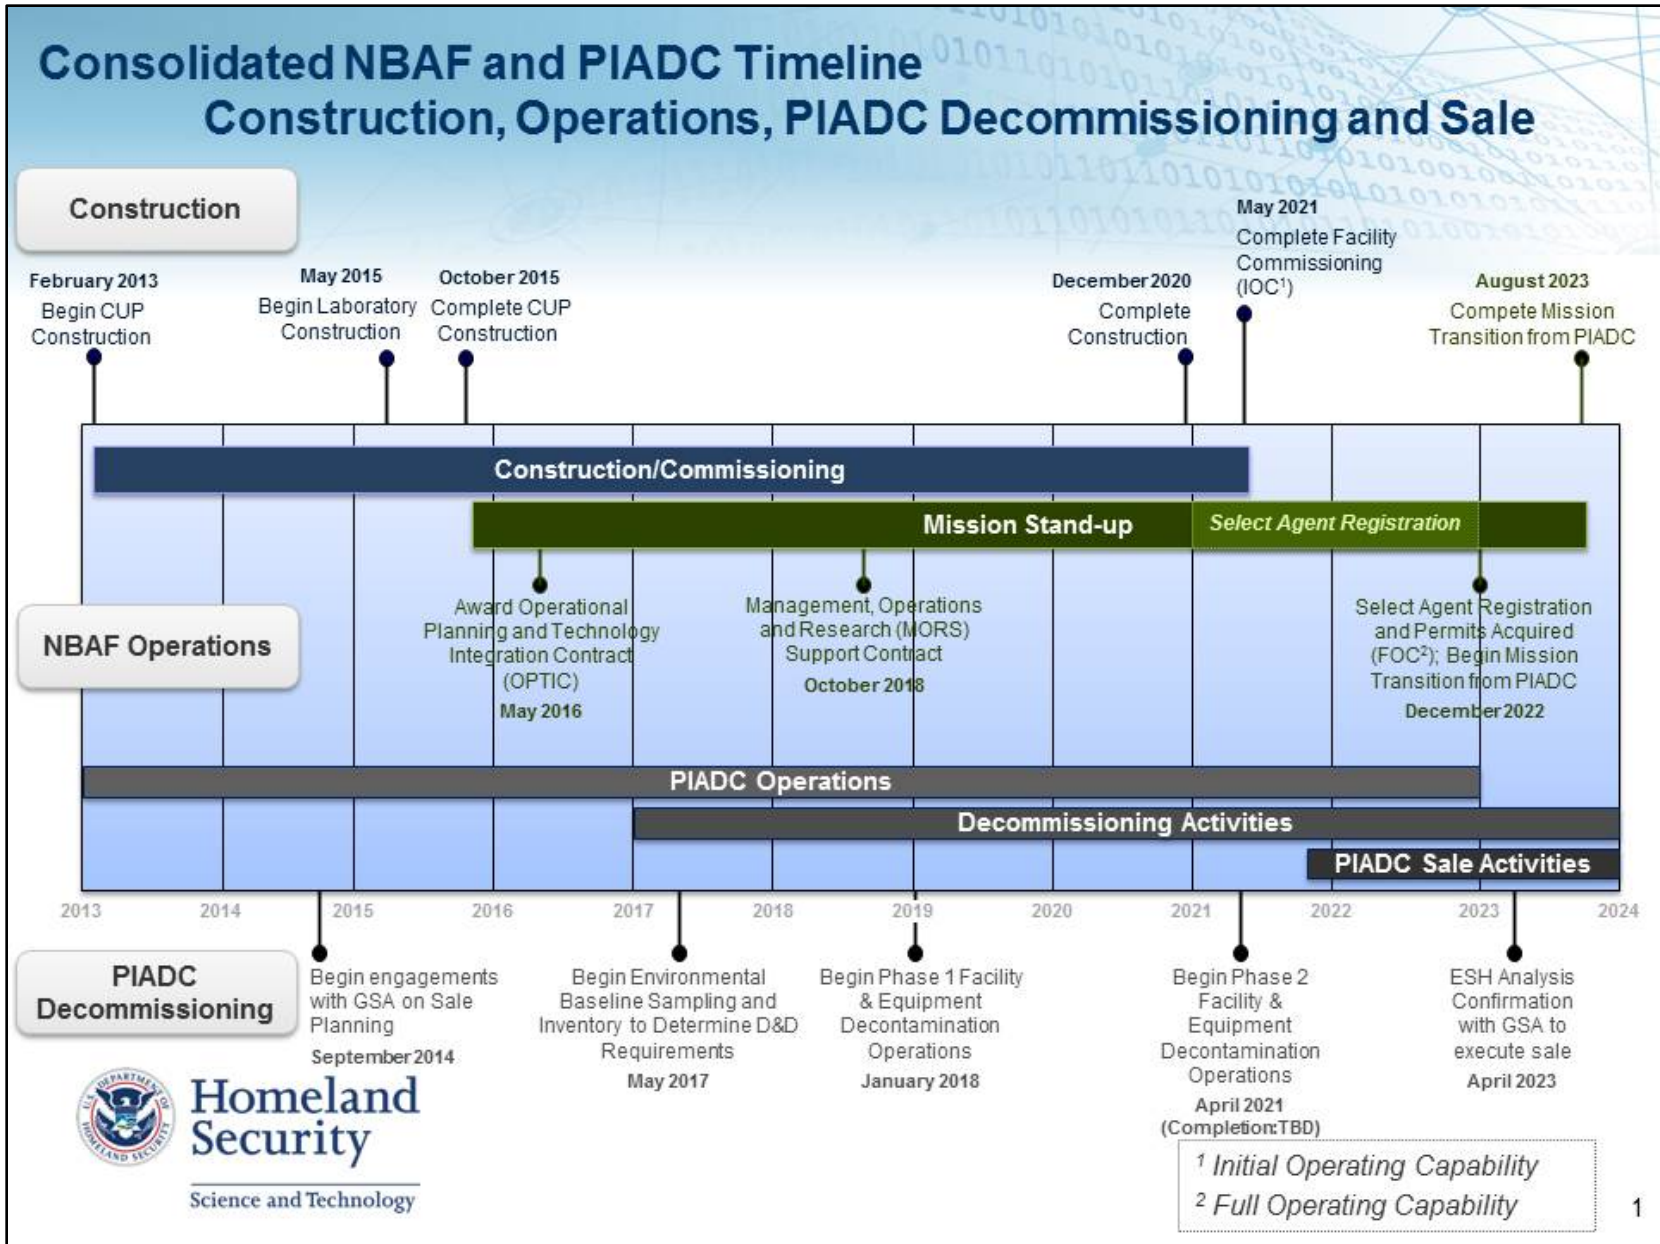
Consolidated NBAF and PIADC Timeline
Construction, Operations, PIADC Decommissioning and Sale

Construction

February 2013
Begin CUP Construction

May 2015
Begin Laboratory Construction

October 2015
Complete CUP Construction

December 2020
Complete Construction

May 2021
Complete Facility Commissioning (IOC$^1$)

August 2023
Compete Mission Transition from PIADC

Construction/Commissioning

Mission Stand-up

Select Agent Registration

NBAF Operations

Award Operational Planning and Technology Integration Contract (OPTIC)
May 2016

Management, Operations and Research (MORS) Support Contract
October 2018

Select Agent Registration and Permits Acquired (FOC$^2$); Begin Mission Transition from PIADC
December 2022

PIADC Operations

Decommissioning Activities

PIADC Sale Activities

2013 2014 2015 2016 2017 2018 2019 2020 2021 2022 2023 2024

PIADC Decommissioning

Begin engagements with GSA on Sale Planning
September 2014

Begin Environmental Baseline Sampling and Inventory to Determine D&D Requirements
May 2017

Begin Phase 1 Facility & Equipment Decontamination Operations
January 2018

Begin Phase 2 Facility & Equipment Decontamination Operations
April 2021
(Completion:TBD)

ESH Analysis Confirmation with GSA to execute sale
April 2023

Homeland Security
Science and Technology

$^1$ Initial Operating Capability
$^2$ Full Operating Capability

1